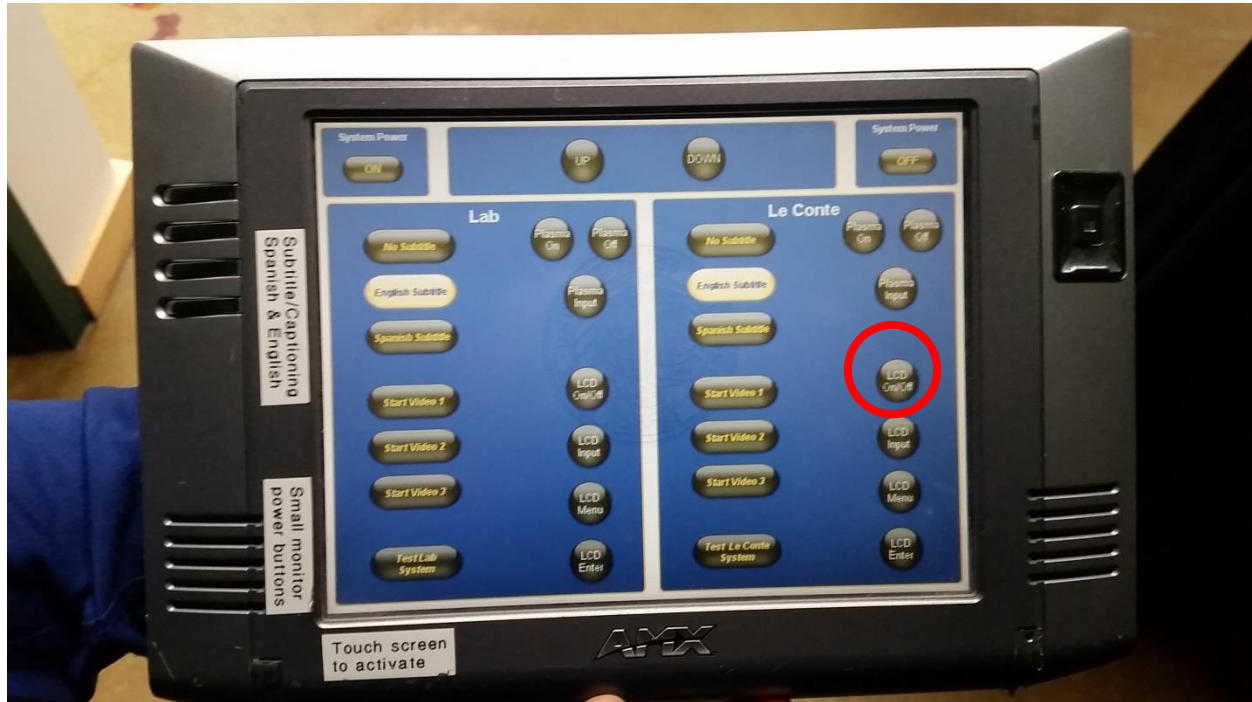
System Power
ON

UP

DOWN

System Power
OFF

Subtitle/Captioning
Spanish & English

Lab

No Subtitle

Plasma On

Plasma Off

English Subtitle

Plasma Input

Spanish Subtitle

Start Video 1

LCD On/Off

Start Video 2

LCD Input

Start Video 3

LCD Menu

Test Lab System

LCD Enter

Le Conte

No Subtitle

Plasma On

Plasma Off

English Subtitle

Plasma Input

Spanish Subtitle

LCD On/Off

Start Video 1

Start Video 2

LCD Input

Start Video 3

LCD Menu

Test Le Conte System

LCD Enter

Small monitor power buttons

Touch screen to activate

AMX